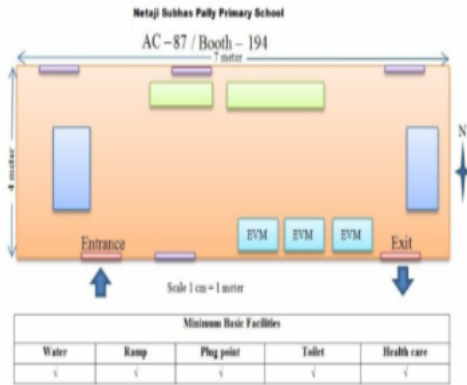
Netaji Subhas Pally Primary School

AC – 87 / Booth – 194

7 meter

4 meter

N

EVM EVM EVM

Entrance

Exit

Scale 1 cm = 1 meter

| Minimum Basic Facilities | | | | |
|---|---|---|---|---|
| Water | Ramp | Plug point | Toilet | Health care |
| √ | √ | √ | √ | √ |